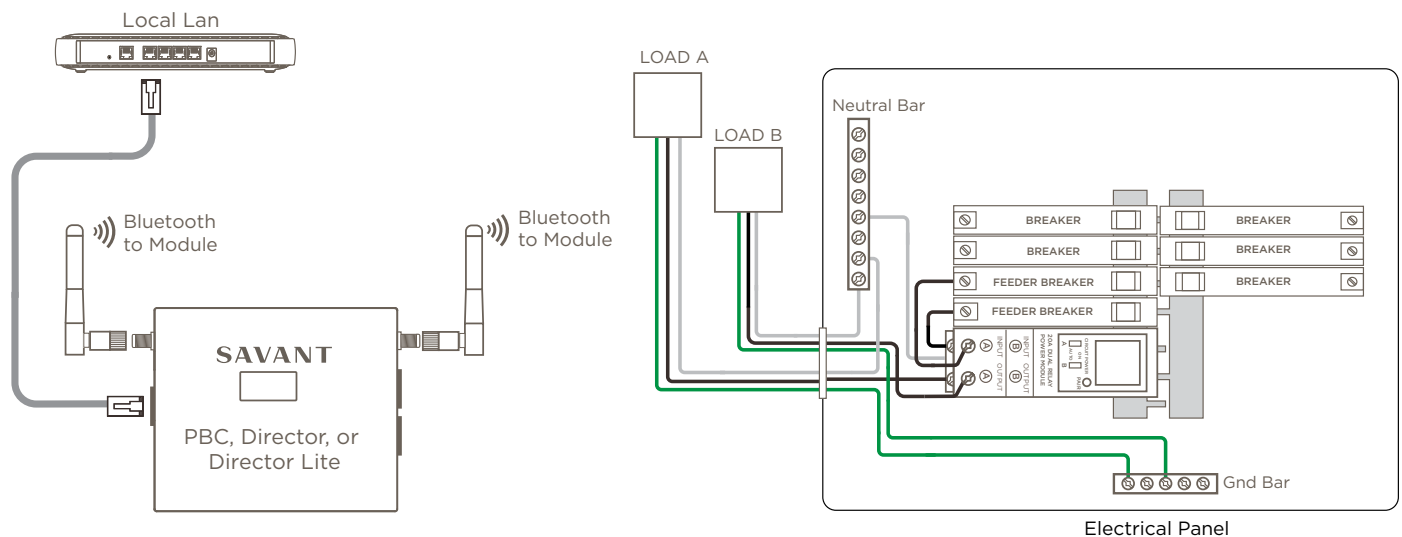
Local Lan

Bluetooth to Module

Bluetooth to Module

SAVANT

PBC, Director, or Director Lite

LOAD A

LOAD B

Neutral Bar

BREAKER

BREAKER

BREAKER

BREAKER

FEEDER BREAKER

BREAKER

FEEDER BREAKER

INPUT OUTPUT

A A

INPUT OUTPUT

B B

20A DUAL RELAY POWER MODULE

Gnd Bar

Electrical Panel